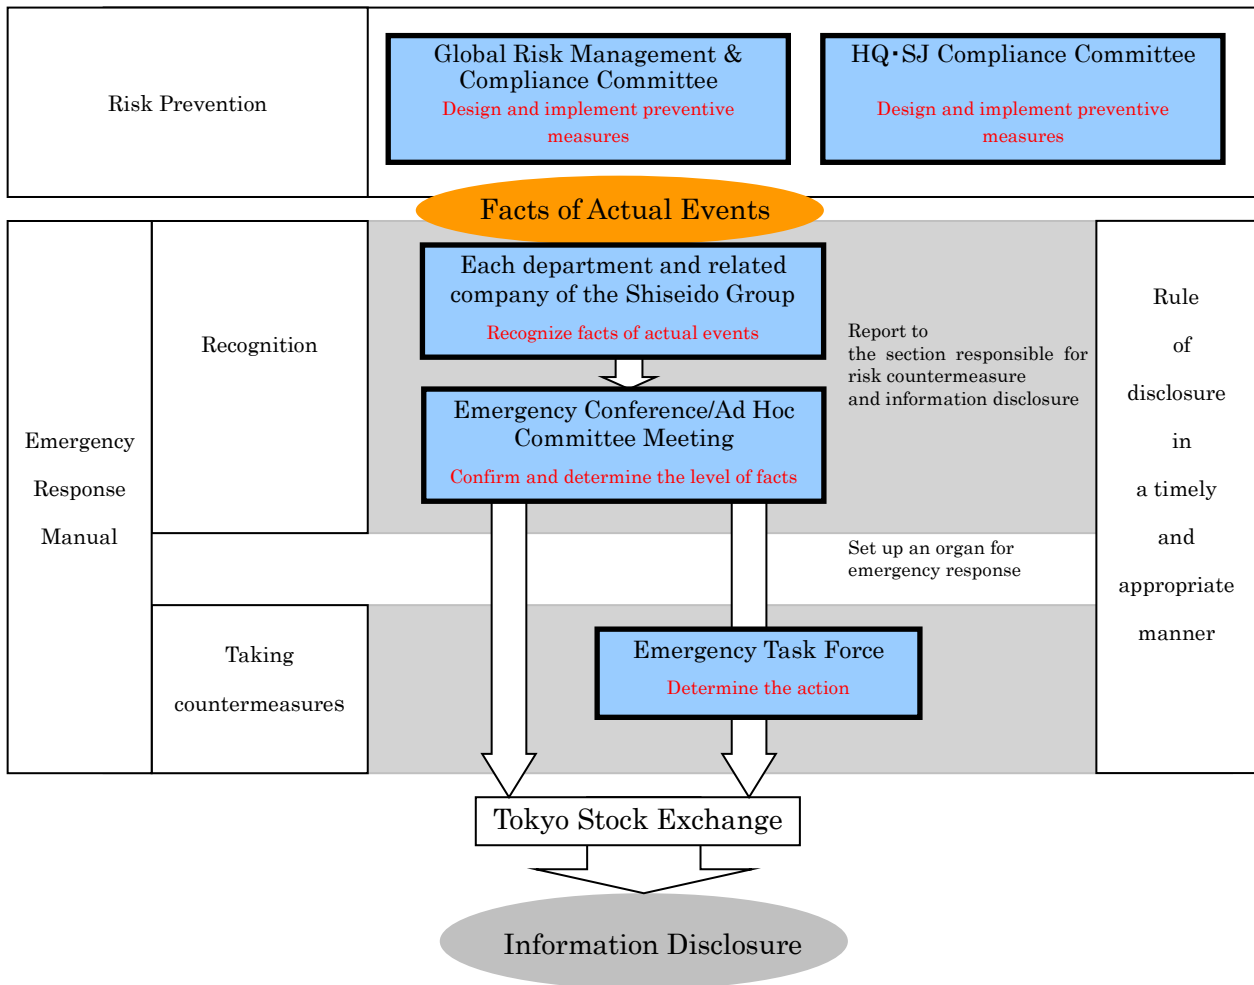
Risk Prevention

Global Risk Management & Compliance Committee
Design and implement preventive measures

HQ･SJ Compliance Committee
Design and implement preventive measures

Facts of Actual Events

Emergency Response Manual

Recognition

Each department and related company of the Shiseido Group
Recognize facts of actual events

Report to the section responsible for risk countermeasure and information disclosure

Emergency Conference/Ad Hoc Committee Meeting
Confirm and determine the level of facts

Set up an organ for emergency response

Taking countermeasures

Emergency Task Force
Determine the action

Rule of disclosure in a timely and appropriate manner

Tokyo Stock Exchange

Information Disclosure